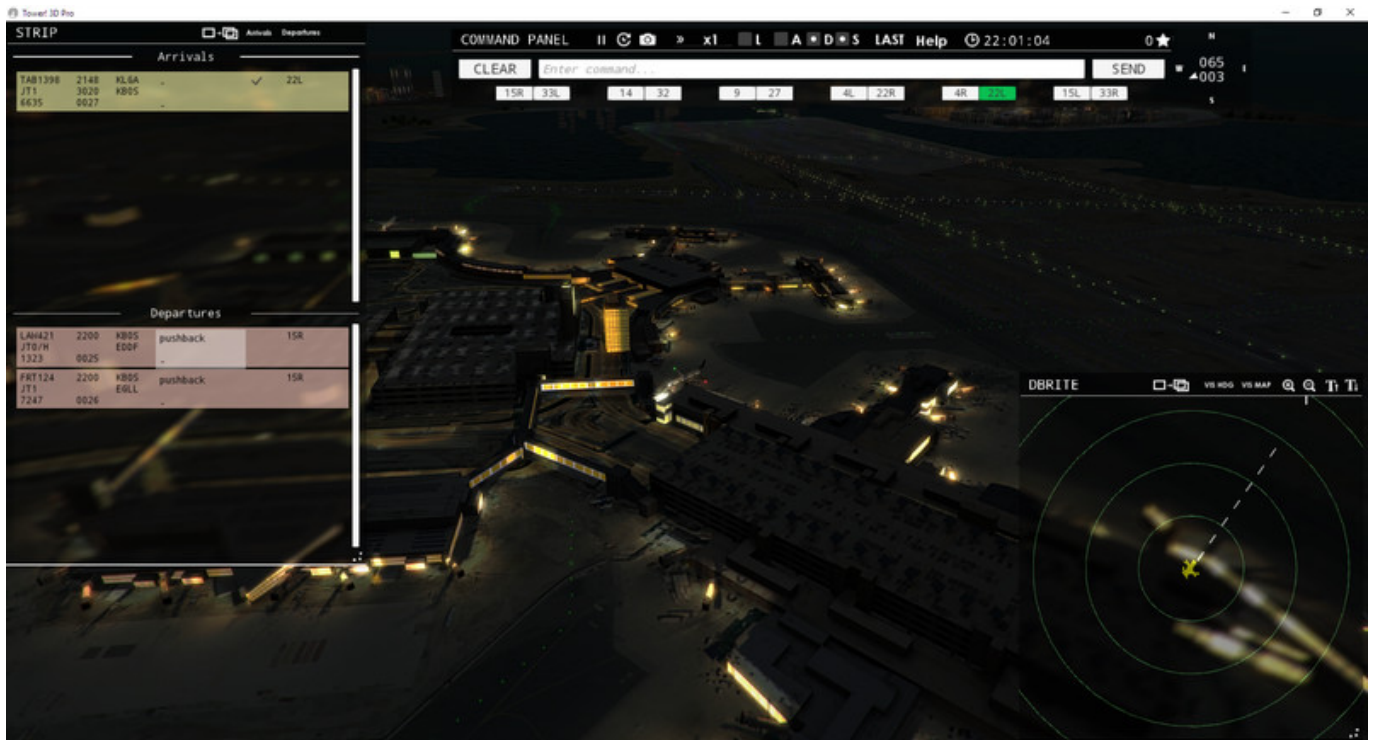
Tower! 3D Pro

STRIP Arrivals Departures

Arrivals

| TAB1398 | 2148 | KLGA | _ | ✓ | 22L |
|---|---|---|---|---|---|
| JT1 | 3020 | KBOS | _ | | |
| 6635 | 0027 | | _ | | |

Departures

| LAN421 | 2200 | KBOS | pushback | 15R |
|---|---|---|---|---|
| JT0/H | | EDDF | | |
| 1323 | 0025 | | _ | |
| FRT124 | 2200 | KBOS | pushback | 15R |
| JT1 | | EGLL | | |
| 7247 | 0026 | | _ | |

COMMAND PANEL x1 L A D S LAST Help 22:01:04 0

CLEAR Enter command... SEND

15R 33L 14 32 9 27 4L 22R 4R 22L 15L 33R

N 065 003 S

DBRITE VIS HDG VIS MAP